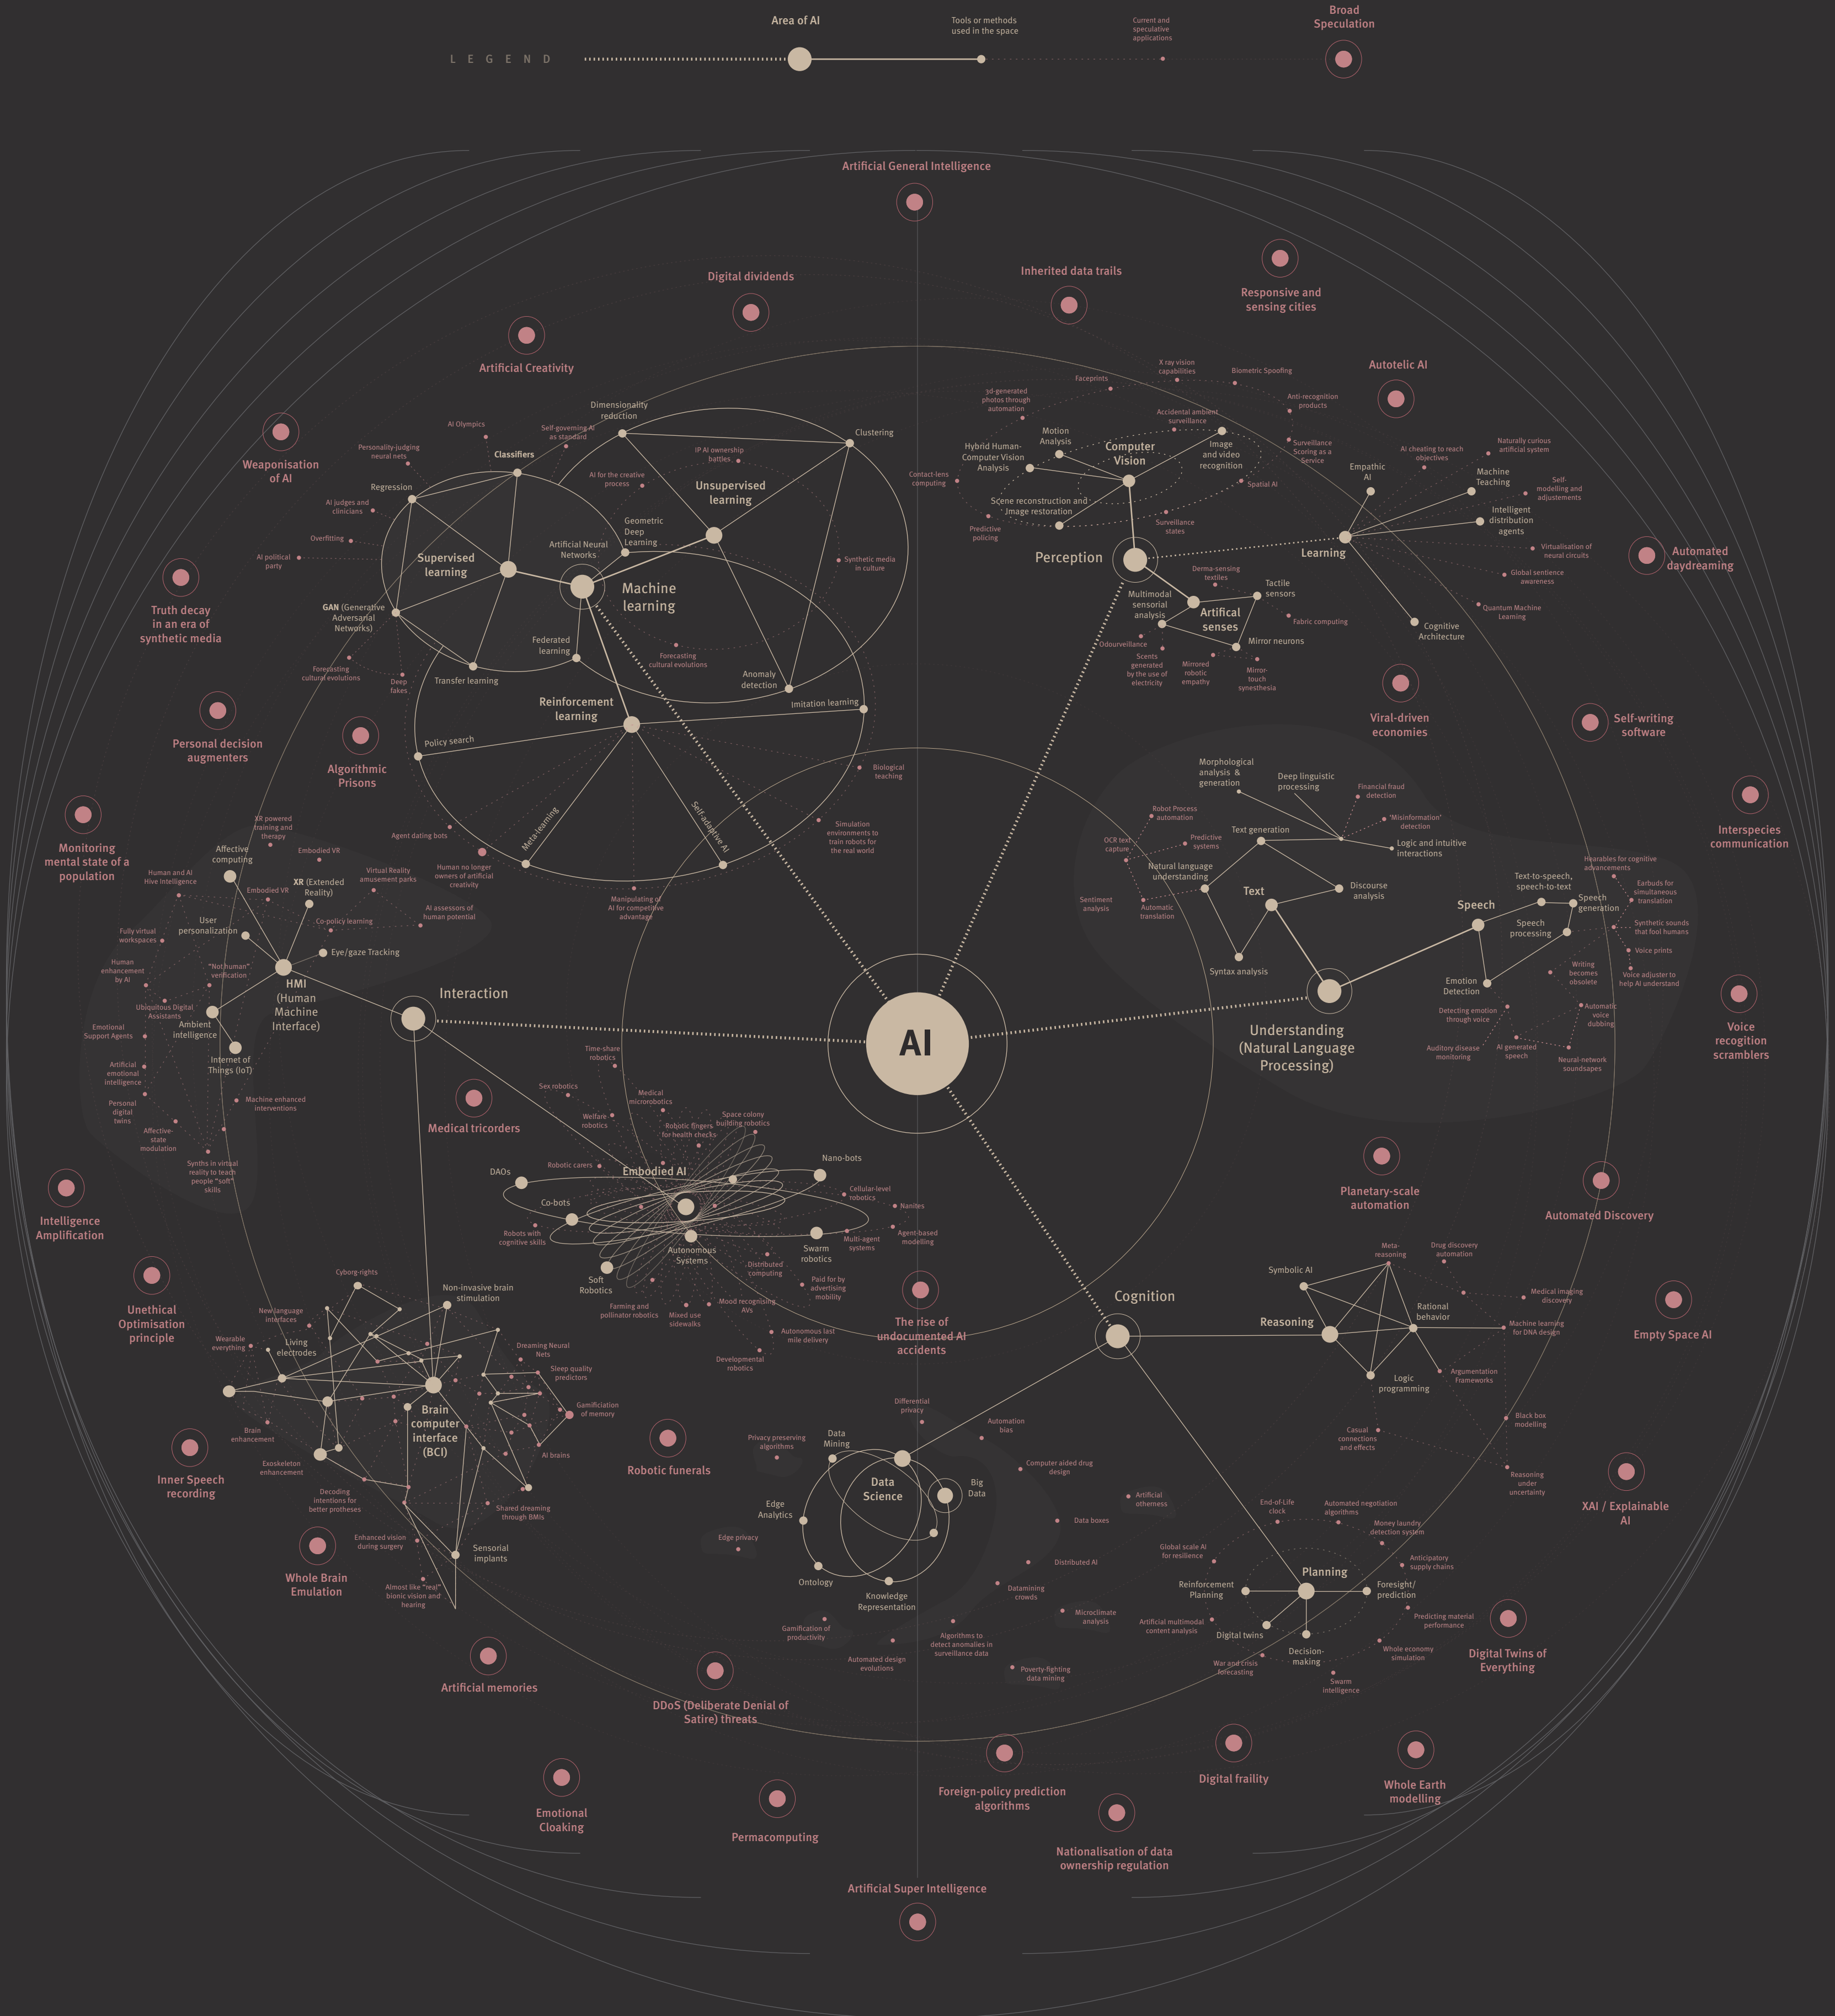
LEGEND

Area of AI

Tools or methods used in the space

Current and speculative applications

Broad Speculation

Artificial General Intelligence

Digital dividends

Inherited data trails

Responsive and sensing cities

Artificial Creativity

Autotelic AI

Weaponisation of AI

Automated daydreaming

Truth decay in an era of synthetic media

Personal decision augmenters

Algorithmic Prisons

Viral-driven economies

Self-writing software

Monitoring mental state of a population

Interspecies communication

Voice recognition scramblers

Medical tricorders

Intelligence Amplification

Planetary-scale automation

Automated Discovery

Unethical Optimisation principle

The rise of undocumented AI accidents

Empty Space AI

Inner Speech recording

Robotic funerals

XAI / Explainable AI

Whole Brain Emulation

Digital Twins of Everything

Artificial memories

DDoS (Deliberate Denial of Satire) threats

Digital frailty

Whole Earth modelling

Foreign-policy prediction algorithms

Emotional Cloaking

Permacomputing

Nationalisation of data ownership regulation

Artificial Super Intelligence

AI

Machine learning

Supervised learning

Unsupervised learning

Reinforcement learning

Classifiers

Regression

Dimensionality reduction

Clustering

Artificial Neural Networks

Geometric Deep Learning

GAN (Generative Adversarial Networks)

Federated learning

Transfer learning

Anomaly detection

Imitation learning

Policy search

Meta-learning

Self-adaptive AI

AI Olympics

Self-governing AI as standard

IP AI ownership battles

AI for the creative process

Personality-judging neural nets

AI judges and clinicians

Overfitting

AI political party

Synthetic media in culture

Forecasting cultural evolutions

Deep fakes

Biological teaching

Agent dating bots

Human no longer owners of artificial creativity

Simulation environments to train robots for the real world

Manipulating of AI for competitive advantage

Perception

Computer Vision

Motion Analysis

Hybrid Human-Computer Vision Analysis

Image and video recognition

Scene reconstruction and Image restoration

Faceprints

X ray vision capabilities

Biometric Spoofing

Anti-recognition products

3d-generated photos through automation

Accidental ambient surveillance

Surveillance Scoring as a Service

Spatial AI

Contact-lens computing

Predictive policing

Surveillance states

Learning

Empathic AI

AI cheating to reach objectives

Naturally curious artificial system

Machine Teaching

Self-modelling and adjustements

Intelligent distribution agents

Virtualisation of neural circuits

Global sentience awareness

Quantum Machine Learning

Cognitive Architecture

Artifical senses

Multimodal sensorial analysis

Derma-sensing textiles

Tactile sensors

Fabric computing

Mirror neurons

Odourveillance

Scents generated by the use of electricity

Mirrored robotic empathy

Mirror-touch synesthesia

Understanding (Natural Language Processing)

Text

Speech

Morphological analysis & generation

Deep linguistic processing

Financial fraud detection

Robot Process automation

'Misinformation' detection

Text generation

Predictive systems

OCR text capture

Logic and intuitive interactions

Natural language understanding

Discourse analysis

Sentiment analysis

Automatic translation

Syntax analysis

Text-to-speech, speech-to-text

Hearables for cognitive advancements

Earbuds for simultaneous translation

Speech generation

Speech processing

Synthetic sounds that fool humans

Voice prints

Writing becomes obsolete

Voice adjuster to help AI understand

Emotion Detection

Detecting emotion through voice

Automatic voice dubbing

Auditory disease monitoring

AI generated speech

Neural-network soundspaces

Interaction

HMI (Human Machine Interface)

Affective computing

XR powered training and therapy

Embodied VR

Human and AI Hive Intelligence

XR (Extended Reality)

Virtual Reality amusement parks

User personalization

Co-policy learning

AI assessors of human potential

Fully virtual workspaces

Eye/gaze Tracking

Human enhancement by AI

"Not human" verification

Ubiquitous Digital Assistants

Ambient intelligence

Emotional Support Agents

Internet of Things (IoT)

Artificial emotional intelligence

Machine enhanced interventions

Personal digital twins

Affective-state modulation

Synths in virtual reality to teach people "soft" skills

Embodied AI

Time-share robotics

Sex robotics

Medical microbotics

Welfare robotics

Robotic fingers for health checks

Space colony building robotics

Robotic carers

Nano-bots

DAOs

Co-bots

Cellular-level robotics

Nanites

Robots with cognitive skills

Agent-based modelling

Multi-agent systems

Swarm robotics

Autonomous Systems

Soft Robotics

Distributed computing

Paid for by advertising mobility

Farming and pollinator robotics

Mixed use sidewalks

Mood recognising AVs

Autonomous last mile delivery

Developmental robotics

Brain computer interface (BCI)

Cyborg-rights

Non-invasive brain stimulation

New language interfaces

Wearable everything

Living electrodes

Dreaming Neural Nets

Sleep quality predictors

Gamificiation of memory

Brain enhancement

Exoskeleton enhancement

AI brains

Decoding intentions for better protheses

Shared dreaming through BMIs

Enhanced vision during surgery

Sensorial implants

Almost like "real" bionic vision and hearing

Cognition

Reasoning

Symbolic AI

Meta-reasoning

Drug discovery automation

Rational behavior

Medical imaging discovery

Machine learning for DNA design

Argumentation Frameworks

Logic programming

Casual connections and effects

Black box modelling

Reasoning under uncertainty

Data Science

Data Mining

Big Data

Edge Analytics

Ontology

Knowledge Representation

Differential privacy

Automation bias

Privacy preserving algorithms

Computer aided drug design

Artificial otherness

Data boxes

Edge privacy

Distributed AI

Datamining crowds

Microclimate analysis

Gamification of productivity

Algorithms to detect anomalies in surveillance data

Automated design evolutions

Poverty-fighting data mining

Planning

End-of-Life clock

Automated negotiation algorithms

Money laundry detection system

Global scale AI for resilience

Anticipatory supply chains

Reinforcement Planning

Foresight/ prediction

Artificial multimodal content analysis

Predicting material performance

Digital twins

Decision-making

Whole economy simulation

War and crisis forecasting

Swarm intelligence